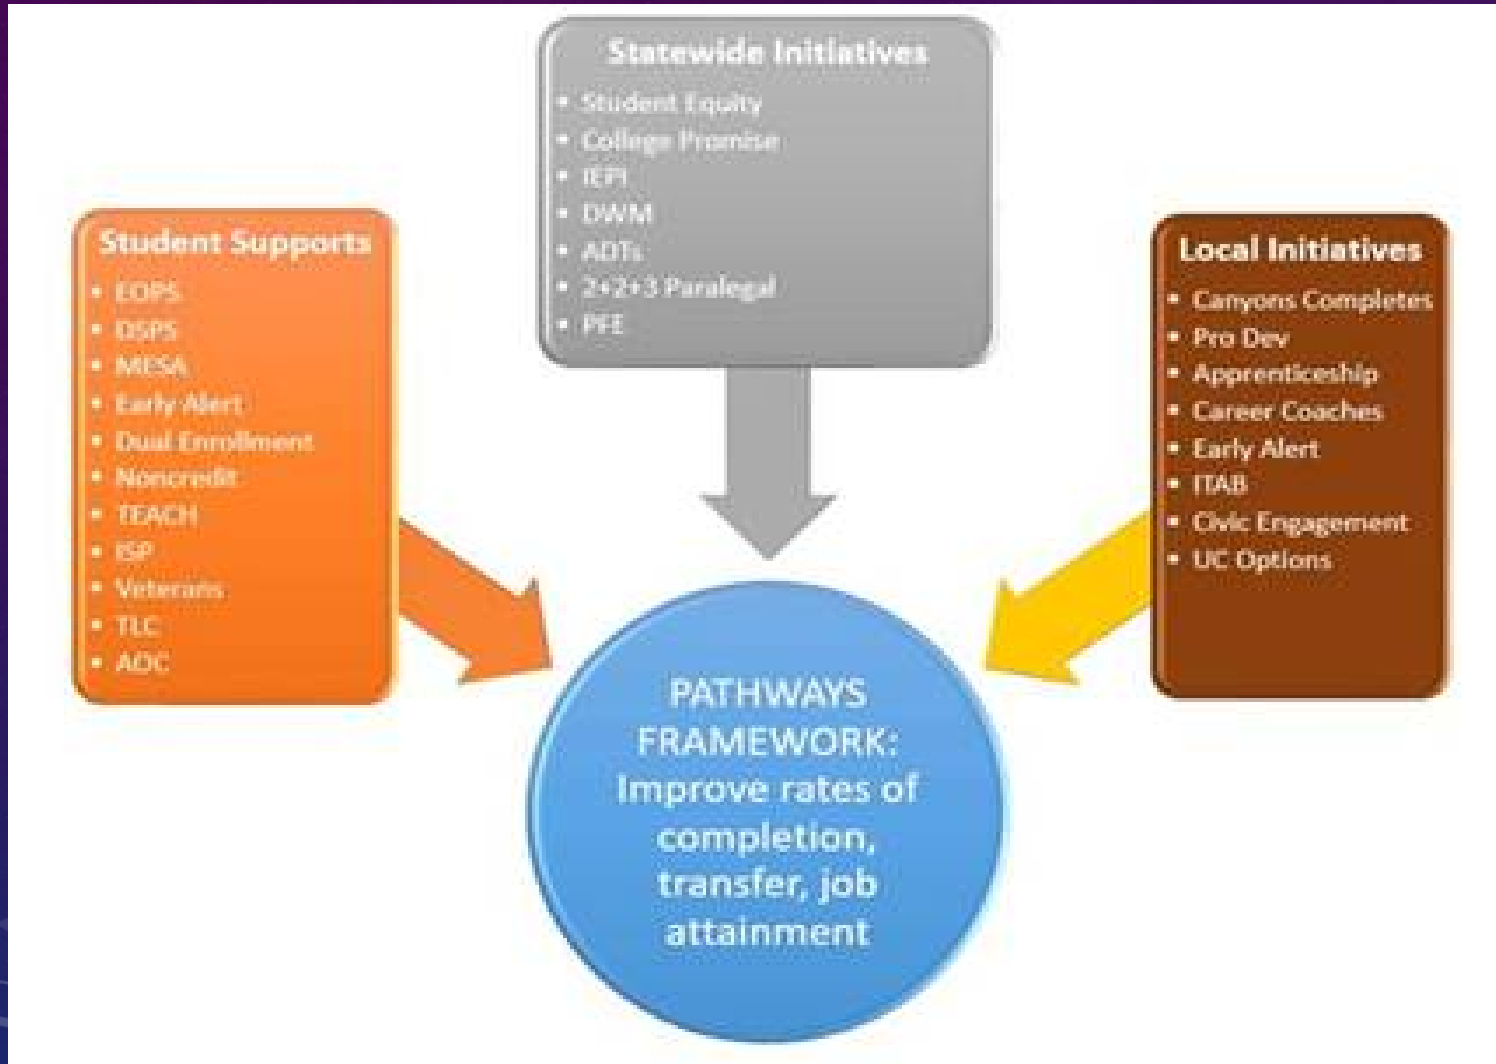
Statewide Initiatives
- Student Equity
- College Promise
- IEPI
- DWM
- ADTs
- 2+2+3 Paralegal
- PFE

Student Supports
- EOPS
- DSPS
- MESA
- Early Alert
- Dual Enrollment
- Noncredit
- TEACH
- ISP
- Veterans
- TLC
- ADC

Local Initiatives
- Canyons Completes
- Pro Dev
- Apprenticeship
- Career Coaches
- Early Alert
- ITAB
- Civic Engagement
- UC Options

PATHWAYS FRAMEWORK: Improve rates of completion, transfer, job attainment